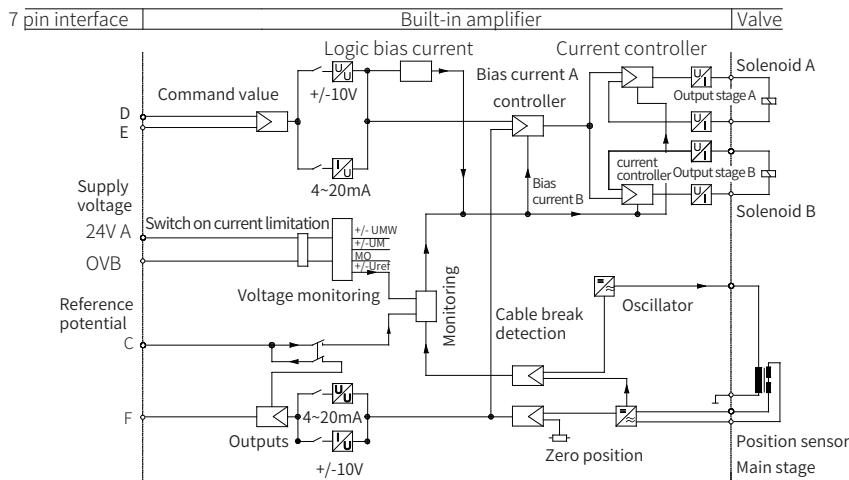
7 pin interface | Built-in amplifier | Valve

Logic bias current

Current controller

Bias current A

Solenoid A

Command value

+/-10V

controller

Output stage A

D

E

4~20mA

Bias current B

current controller

Output stage B

Supply voltage

Solenoid B

Switch on current limitation

24V A

+/- UMW

+/-UM

MO

+/-Uref

OVB

Monitoring

Voltage monitoring

Reference potential

Cable break detection

Oscillator

C

F

4~20mA

Outputs

+/-10V

Zero position

Position sensor

Main stage